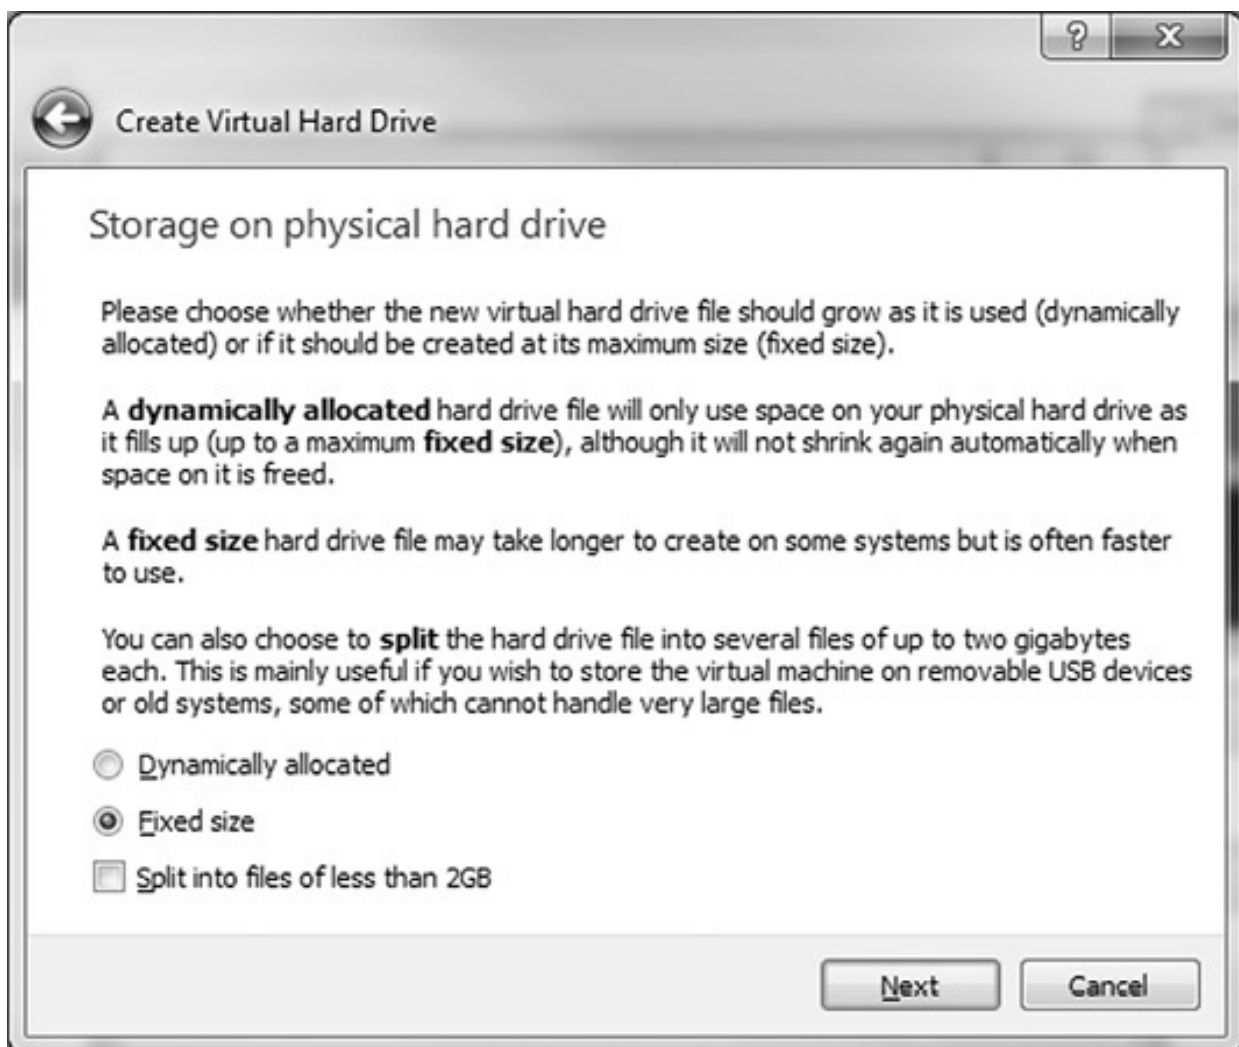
?
X

Create Virtual Hard Drive

Storage on physical hard drive

Please choose whether the new virtual hard drive file should grow as it is used (dynamically allocated) or if it should be created at its maximum size (fixed size).

A **dynamically allocated** hard drive file will only use space on your physical hard drive as it fills up (up to a maximum **fixed size**), although it will not shrink again automatically when space on it is freed.

A **fixed size** hard drive file may take longer to create on some systems but is often faster to use.

You can also choose to **split** the hard drive file into several files of up to two gigabytes each. This is mainly useful if you wish to store the virtual machine on removable USB devices or old systems, some of which cannot handle very large files.

Dynamically allocated

Fixed size

Split into files of less than 2GB

Next

Cancel